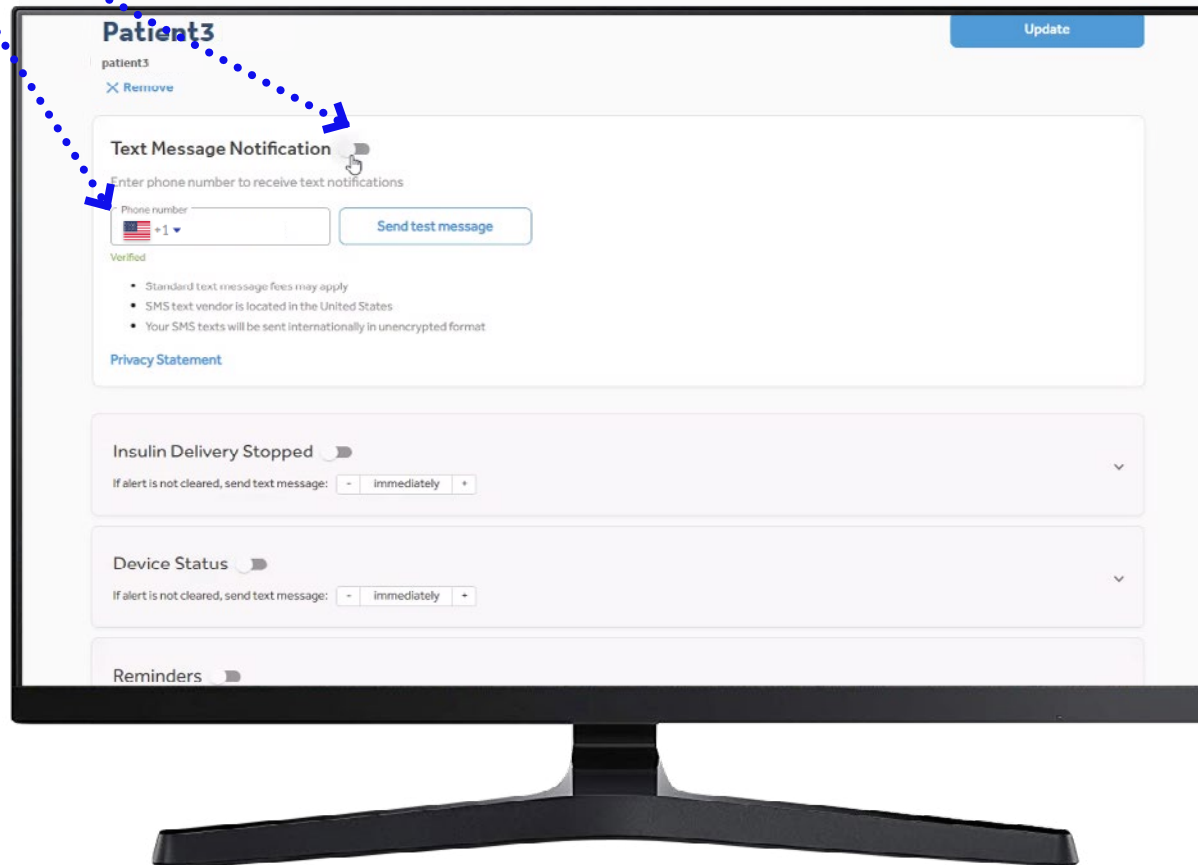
Patient3

patient3

Update

× Remove

Text Message Notification

Enter phone number to receive text notifications

Phone number

+1

Send test message

Verified

- Standard text message fees may apply
- SMS text vendor is located in the United States
- Your SMS texts will be sent internationally in unencrypted format

Privacy Statement

Insulin Delivery Stopped

If alert is not cleared, send text message: - immediately +

Device Status

If alert is not cleared, send text message: - immediately +

Reminders